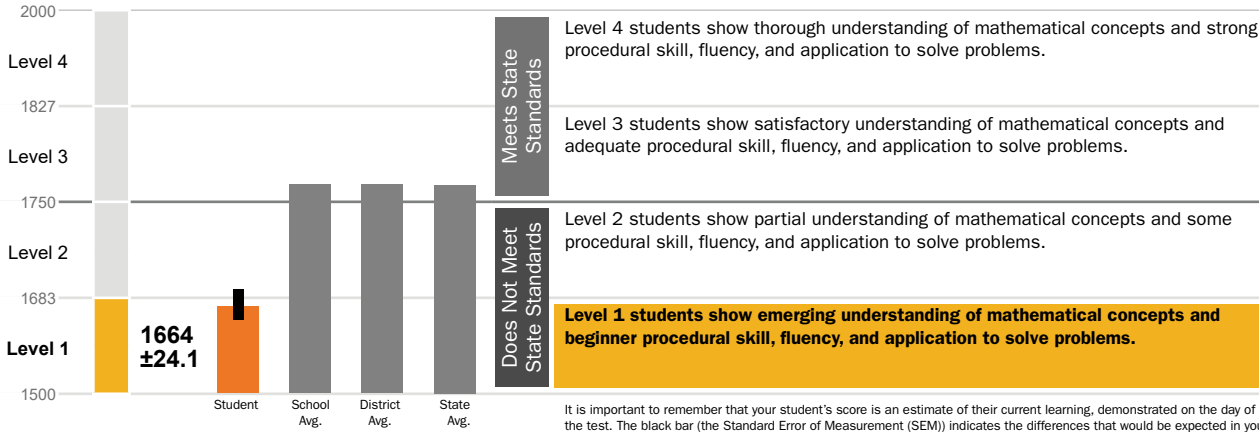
2000

Level 4

1827

Level 3

1750

Level 2

1683

Level 1

1500

1664
±24.1

Student

School Avg.

District Avg.

State Avg.

Meets State Standards

Does Not Meet State Standards

Level 4 students show thorough understanding of mathematical concepts and strong procedural skill, fluency, and application to solve problems.

Level 3 students show satisfactory understanding of mathematical concepts and adequate procedural skill, fluency, and application to solve problems.

Level 2 students show partial understanding of mathematical concepts and some procedural skill, fluency, and application to solve problems.

Level 1 students show emerging understanding of mathematical concepts and beginner procedural skill, fluency, and application to solve problems.

It is important to remember that your student's score is an estimate of their current learning, demonstrated on the day of the test. The black bar (the Standard Error of Measurement (SEM)) indicates the differences that would be expected in you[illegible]